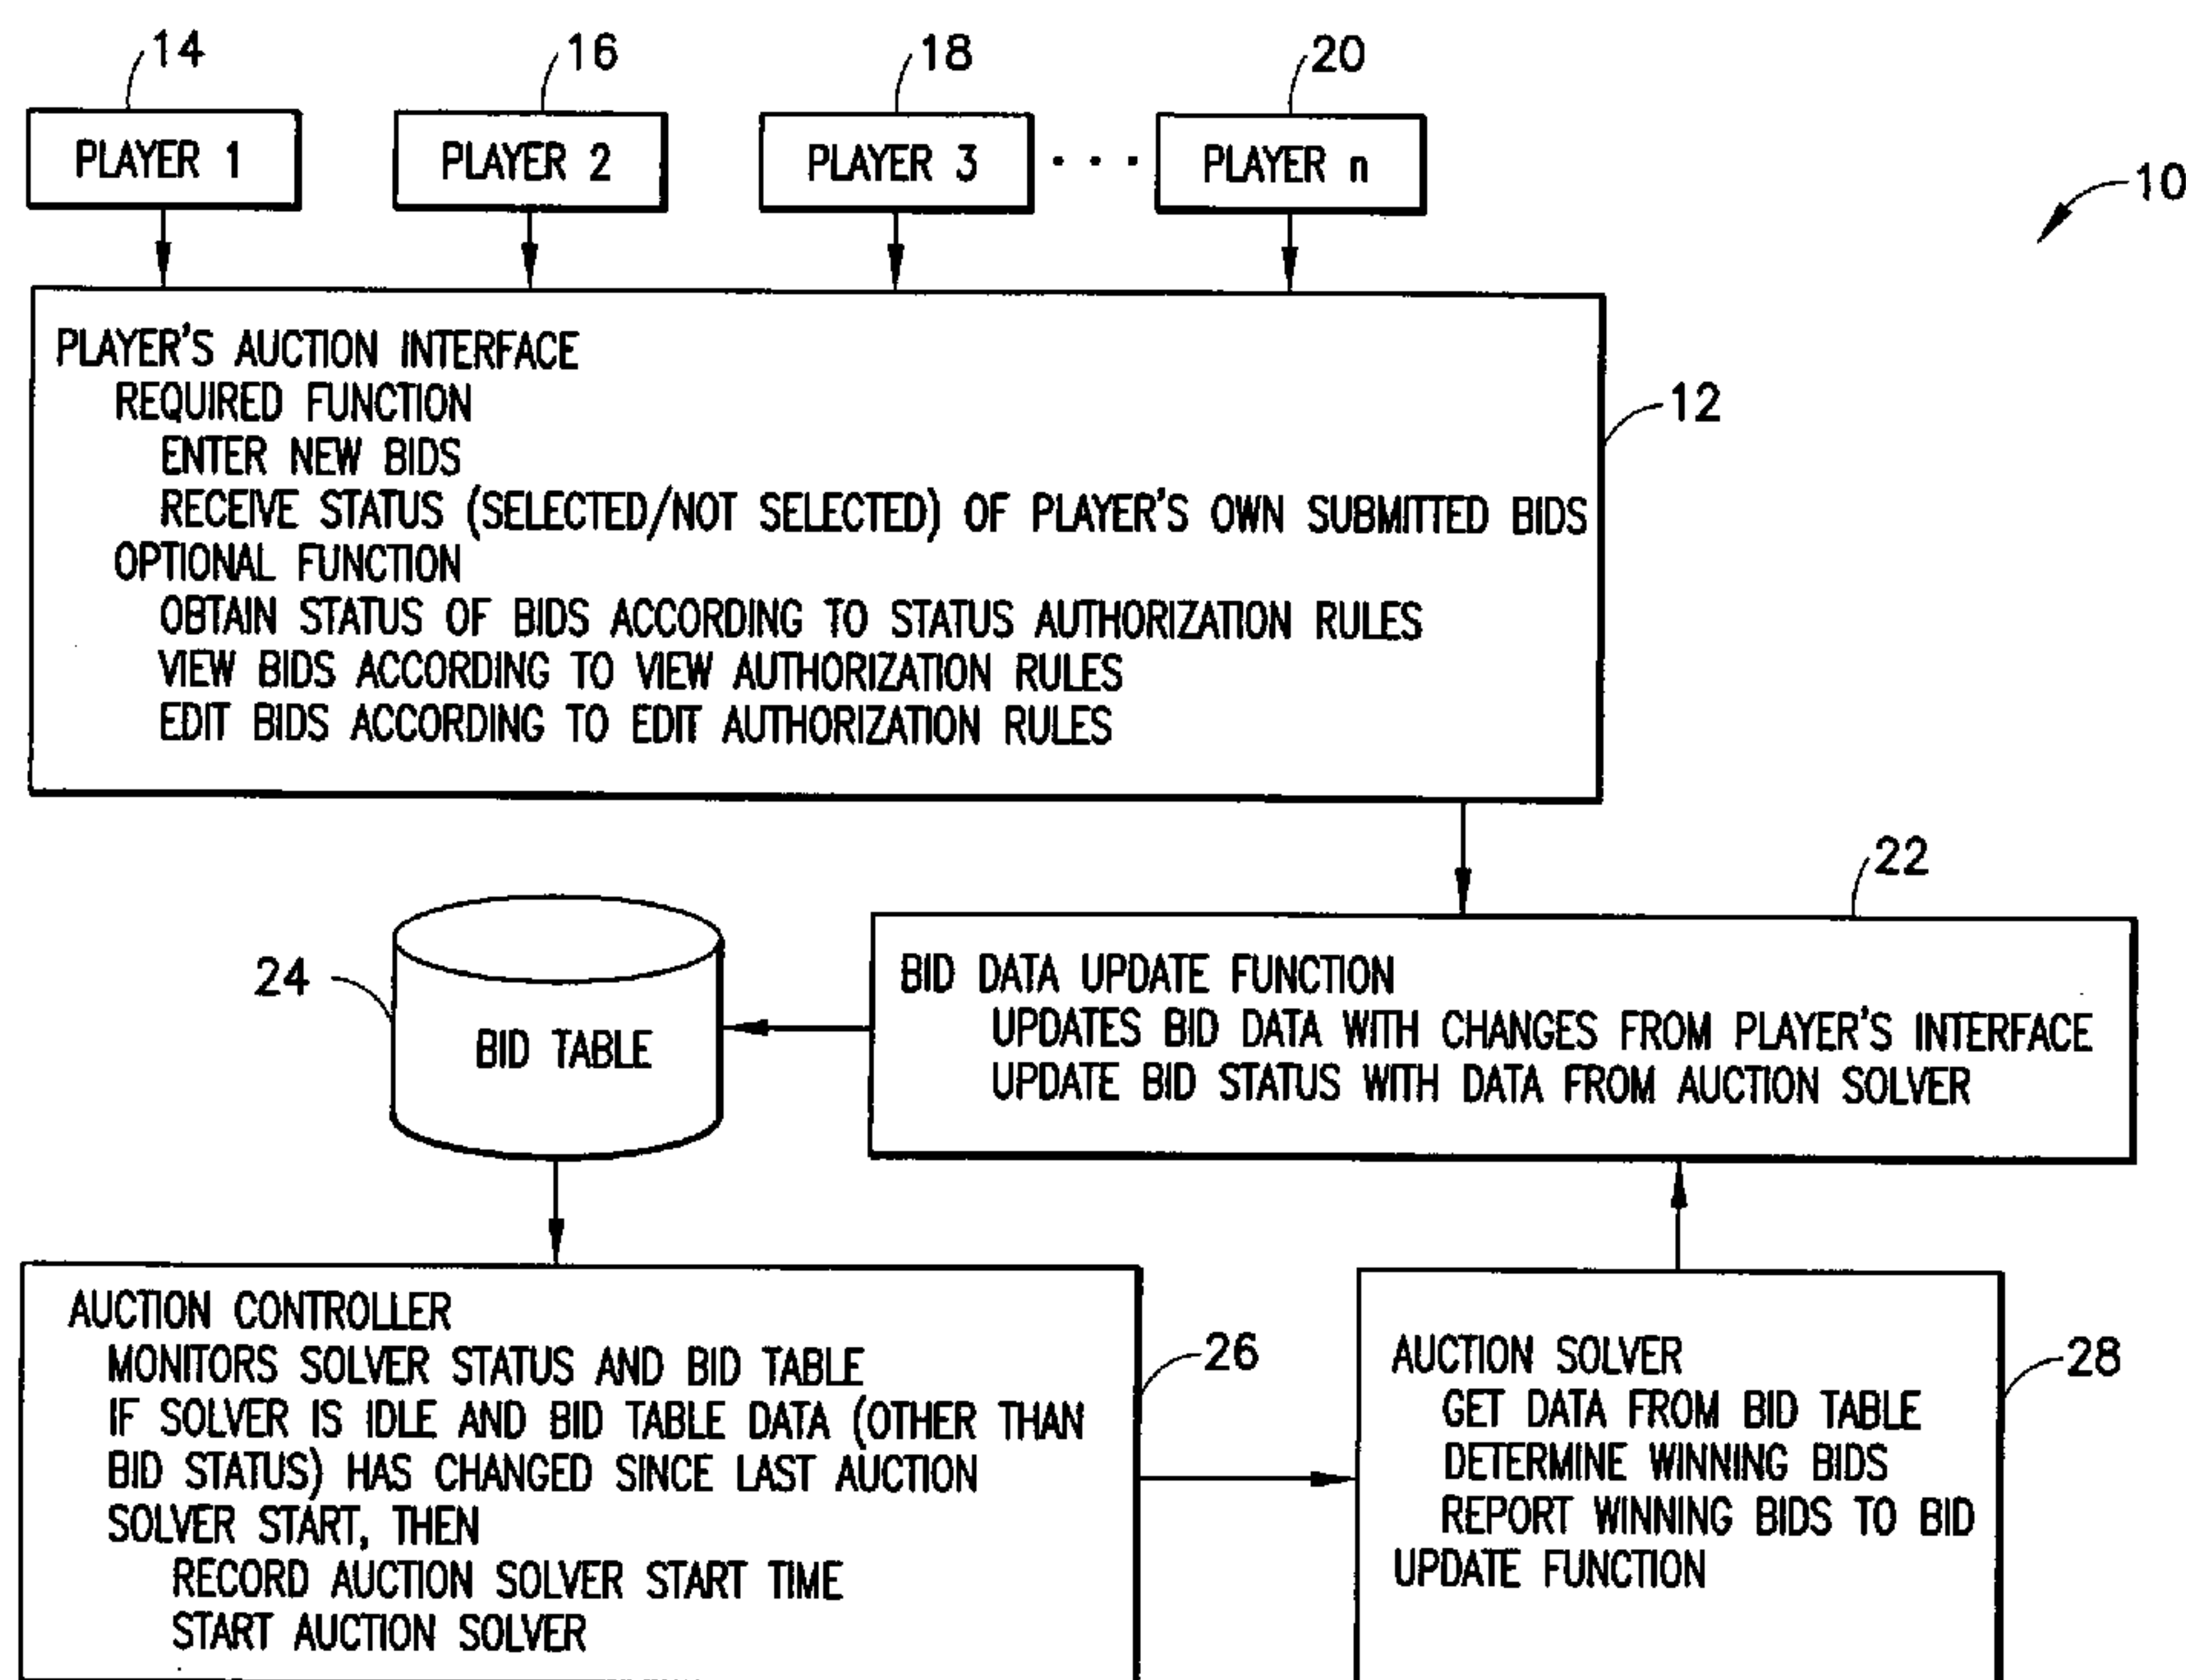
14
PLAYER 1

16
PLAYER 2

18
PLAYER 3

· · ·

20
PLAYER n

10

PLAYER'S AUCTION INTERFACE
REQUIRED FUNCTION
ENTER NEW BIDS
RECEIVE STATUS (SELECTED/NOT SELECTED) OF PLAYER'S OWN SUBMITTED BIDS
OPTIONAL FUNCTION
OBTAIN STATUS OF BIDS ACCORDING TO STATUS AUTHORIZATION RULES
VIEW BIDS ACCORDING TO VIEW AUTHORIZATION RULES
EDIT BIDS ACCORDING TO EDIT AUTHORIZATION RULES

12

22

24

BID TABLE

BID DATA UPDATE FUNCTION
UPDATES BID DATA WITH CHANGES FROM PLAYER'S INTERFACE
UPDATE BID STATUS WITH DATA FROM AUCTION SOLVER

AUCTION CONTROLLER
MONITORS SOLVER STATUS AND BID TABLE
IF SOLVER IS IDLE AND BID TABLE DATA (OTHER THAN BID STATUS) HAS CHANGED SINCE LAST AUCTION SOLVER START, THEN
RECORD AUCTION SOLVER START TIME
START AUCTION SOLVER

26

AUCTION SOLVER
GET DATA FROM BID TABLE
DETERMINE WINNING BIDS
REPORT WINNING BIDS TO BID UPDATE FUNCTION

28